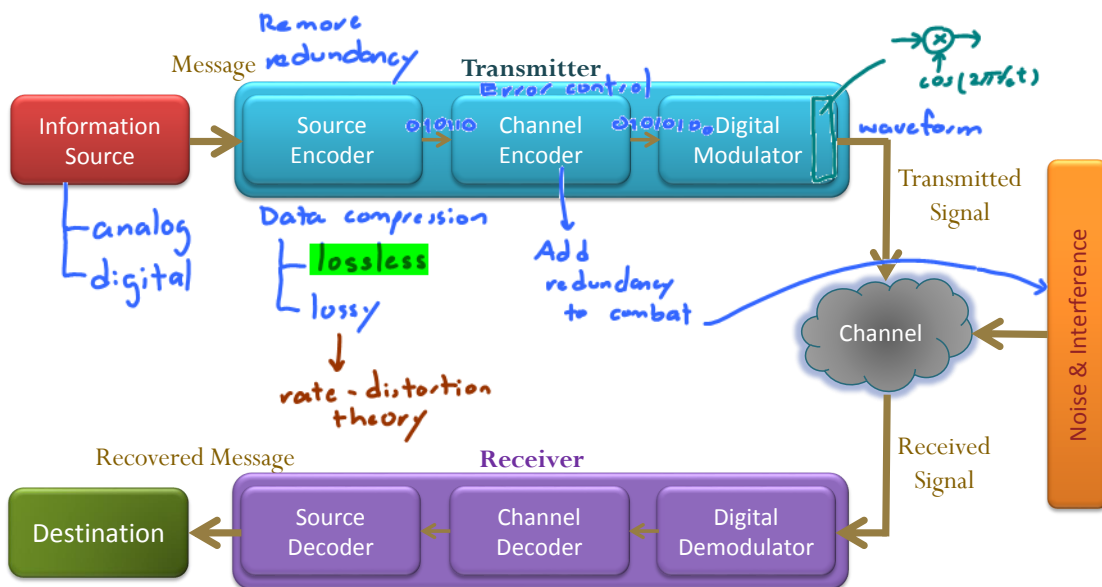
Remove redundancy

Message

Transmitter

Error control

Information Source

Source Encoder

010110

Channel Encoder

0101010

Digital Modulator

waveform

$\cos(2\pi f_c t)$

analog

digital

Data compression

lossless

lossy

rate-distortion theory

Add redundancy to combat

Transmitted Signal

Channel

Noise & Interference

Received Signal

Recovered Message

Receiver

Destination

Source Decoder

Channel Decoder

Digital Demodulator